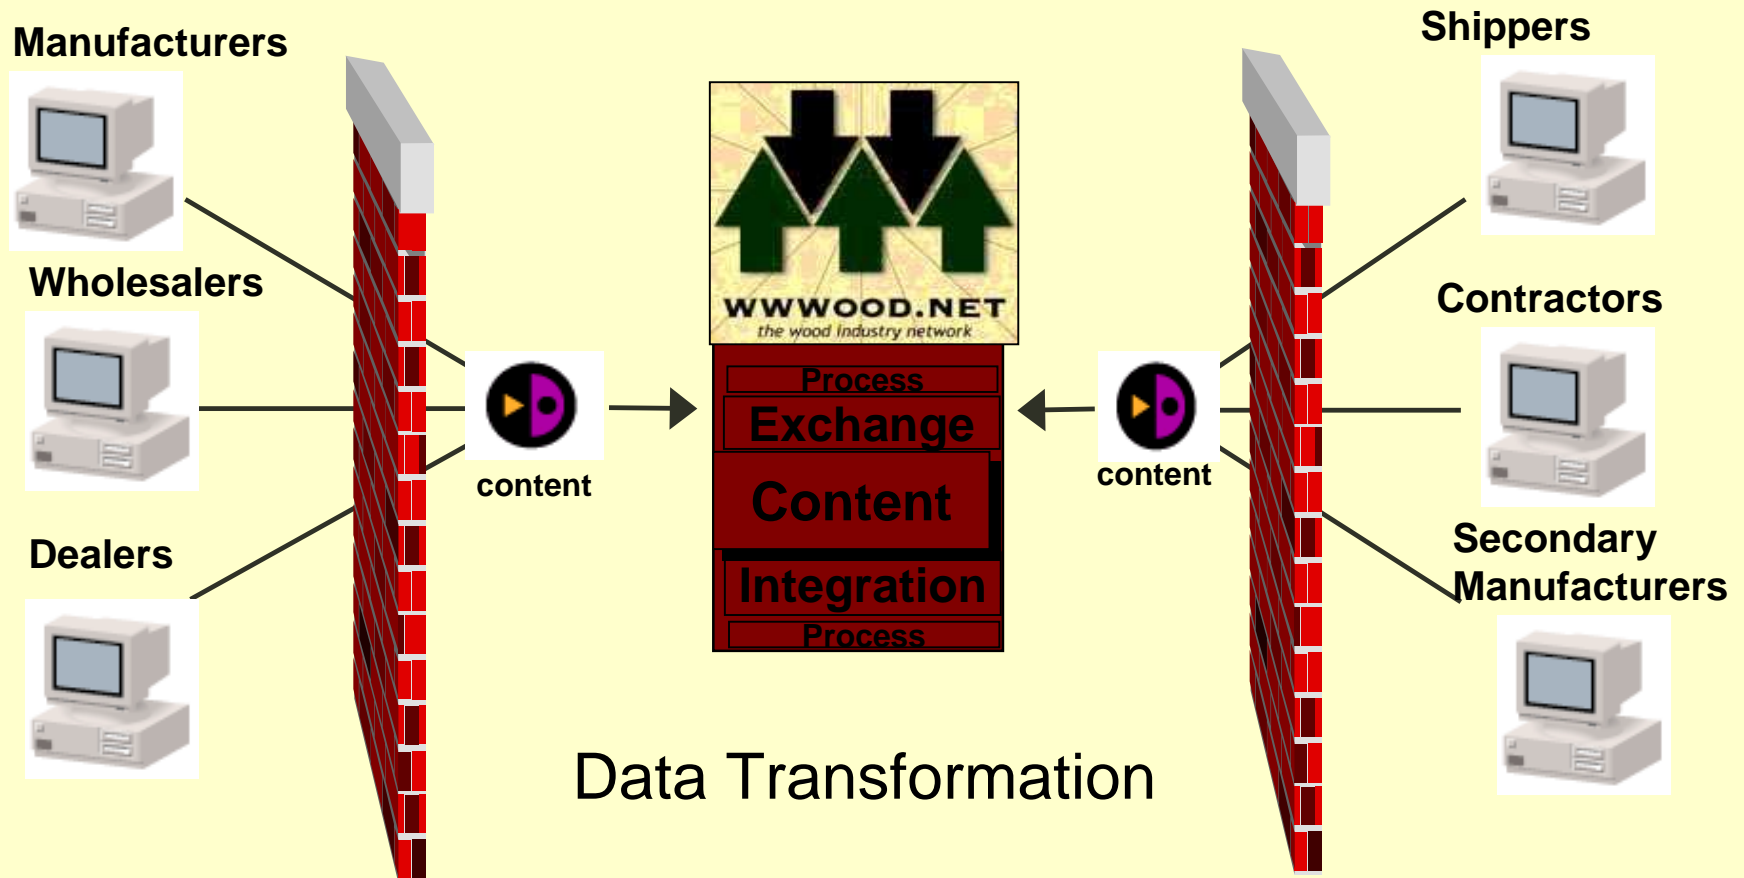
Manufacturers

Wholesalers

Dealers

Shippers

Contractors

Secondary Manufacturers

WWWOOD.NET
the wood industry network

Process
Exchange
Content
Integration
Process

content

content

Data Transformation